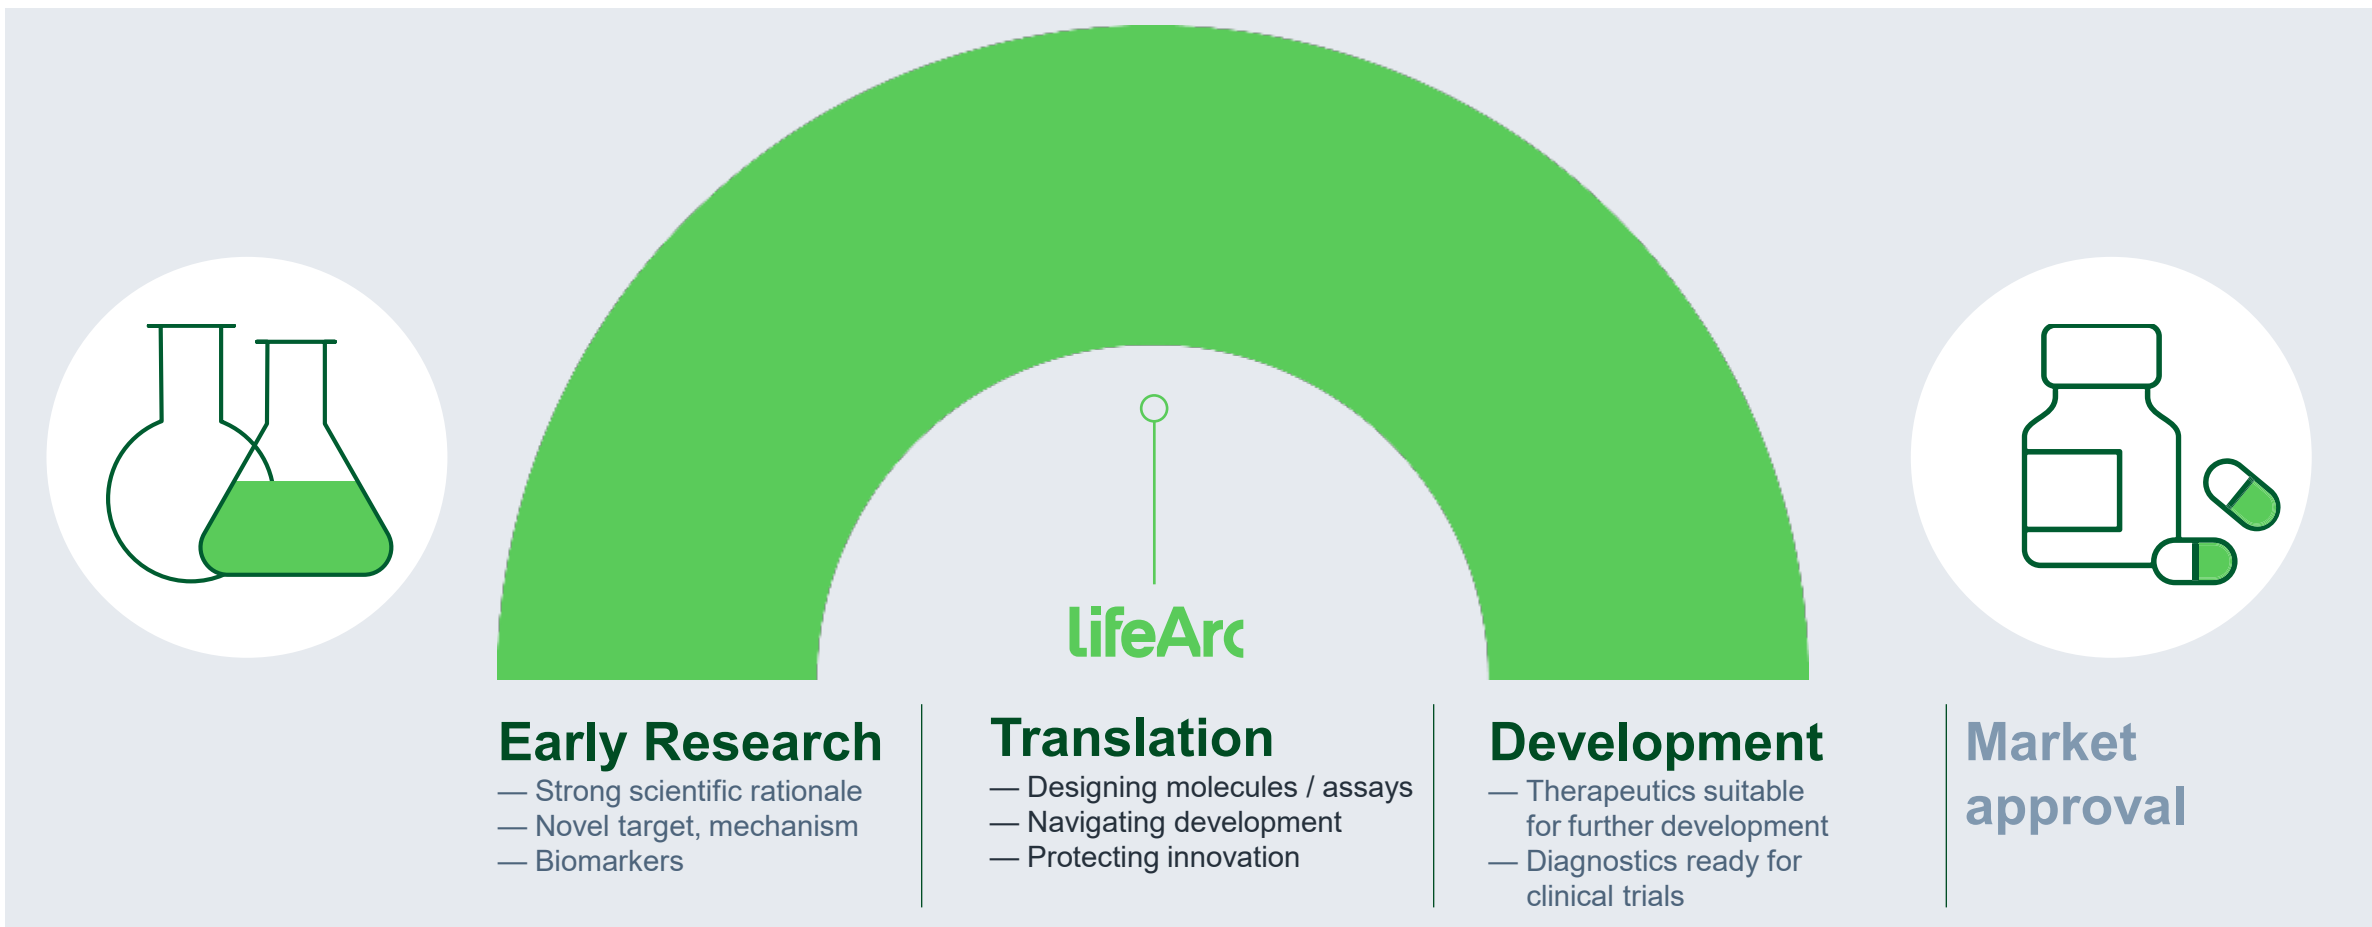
LifeArc

Early Research
— Strong scientific rationale
— Novel target, mechanism
— Biomarkers

Translation
— Designing molecules / assays
— Navigating development
— Protecting innovation

Development
— Therapeutics suitable for further development
— Diagnostics ready for clinical trials

Market approval